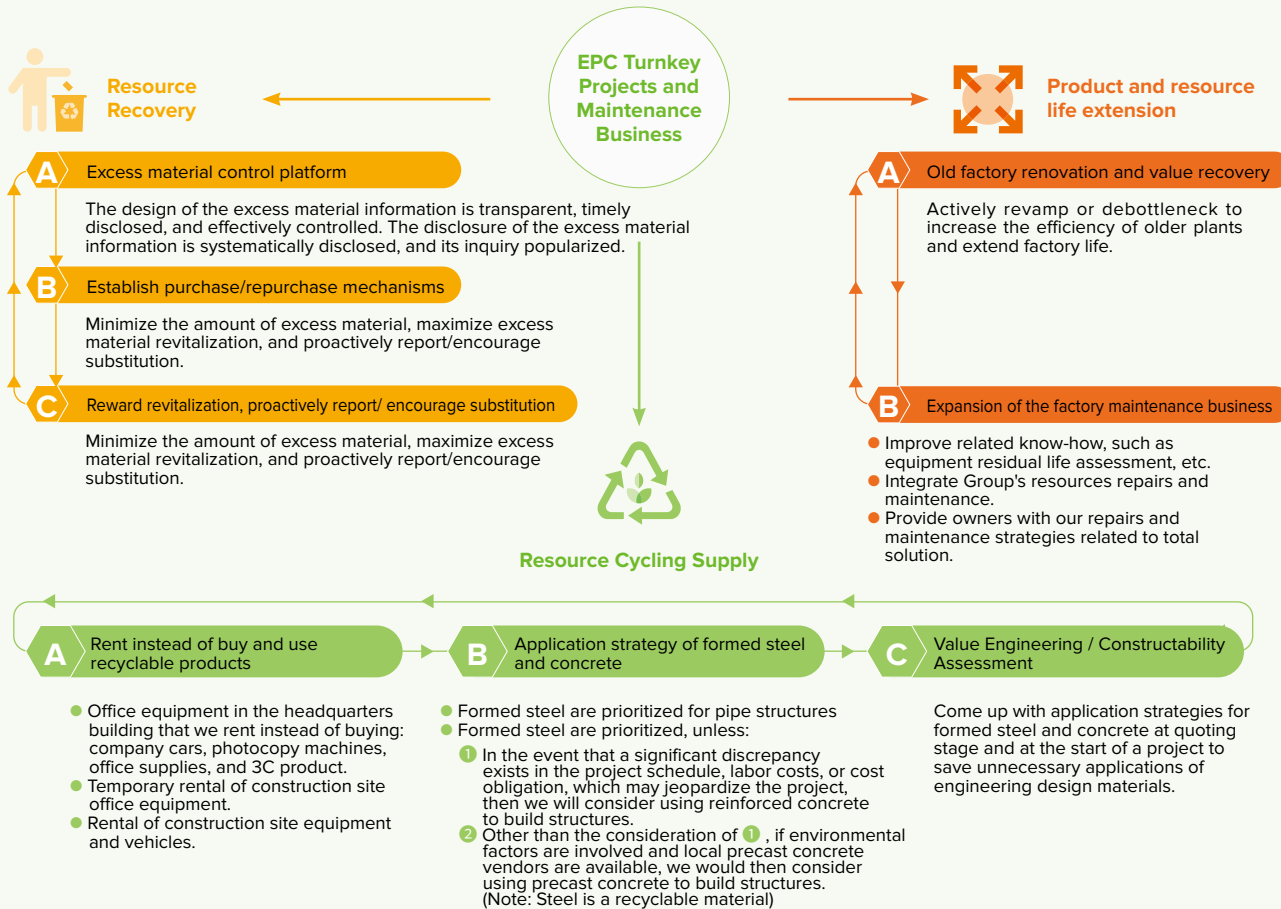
Resource Recovery

EPC Turnkey Projects and Maintenance Business

Product and resource life extension

A Excess material control platform

The design of the excess material information is transparent, timely disclosed, and effectively controlled. The disclosure of the excess material information is systematically disclosed, and its inquiry popularized.

B Establish purchase/repurchase mechanisms

Minimize the amount of excess material, maximize excess material revitalization, and proactively report/encourage substitution.

C Reward revitalization, proactively report/ encourage substitution

Minimize the amount of excess material, maximize excess material revitalization, and proactively report/encourage substitution.

A Old factory renovation and value recovery

Actively revamp or debottleneck to increase the efficiency of older plants and extend factory life.

B Expansion of the factory maintenance business

- Improve related know-how, such as equipment residual life assessment, etc.
- Integrate Group's resources repairs and maintenance.
- Provide owners with our repairs and maintenance strategies related to total solution.

Resource Cycling Supply

A Rent instead of buy and use recyclable products

- Office equipment in the headquarters building that we rent instead of buying: company cars, photocopy machines, office supplies, and 3C product.
- Temporary rental of construction site office equipment.
- Rental of construction site equipment and vehicles.

B Application strategy of formed steel and concrete

- Formed steel are prioritized for pipe structures
- Formed steel are prioritized, unless:
1 In the event that a significant discrepancy exists in the project schedule, labor costs, or cost obligation, which may jeopardize the project, then we will consider using reinforced concrete to build structures.
2 Other than the consideration of 1 , if environmental factors are involved and local precast concrete vendors are available, we would then consider using precast concrete to build structures. (Note: Steel is a recyclable material)

C Value Engineering / Constructability Assessment

Come up with application strategies for formed steel and concrete at quoting stage and at the start of a project to save unnecessary applications of engineering design materials.